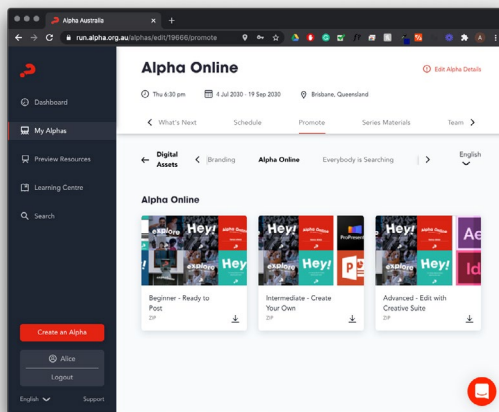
Alpha Australia
run.alpha.org.au/alphas/edit/19666/promote

Dashboard
My Alphas
Preview Resources
Learning Centre
Search

Create an Alpha
Alice
Logout
English
Support

Alpha Online
Edit Alpha Details
Thu 6:30 pm
4 Jul 2030 - 19 Sep 2030
Brisbane, Queensland

What's Next
Schedule
Promote
Series Materials
Team

Digital Assets
Branding
Alpha Online
Everybody is Searching
English

Alpha Online

Hey!
explore
Alpha Online
Beginner - Ready to Post
ZIP

Hey!
explore
Alpha Online
Intermediate - Create Your Own
ZIP

Hey!
explore
Alpha Online
Ae
Id
Advanced - Edit with Creative Suite
ZIP